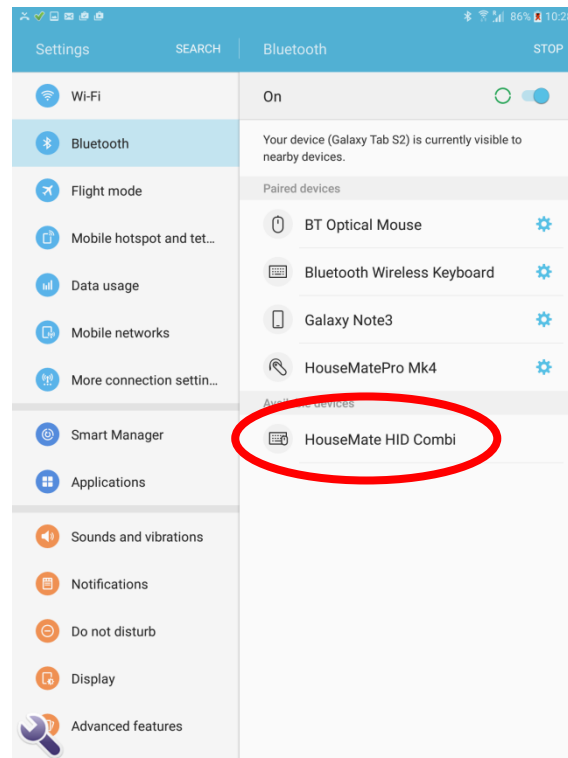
86% 10:2

Settings SEARCH

Wi-Fi

Bluetooth

Flight mode

Mobile hotspot and tet...

Data usage

Mobile networks

More connection settin...

Smart Manager

Applications

Sounds and vibrations

Notifications

Do not disturb

Display

Advanced features

Bluetooth STOP

On

Your device (Galaxy Tab S2) is currently visible to nearby devices.

Paired devices

BT Optical Mouse

Bluetooth Wireless Keyboard

Galaxy Note3

HouseMatePro Mk4

Available devices

HouseMate HID Combi